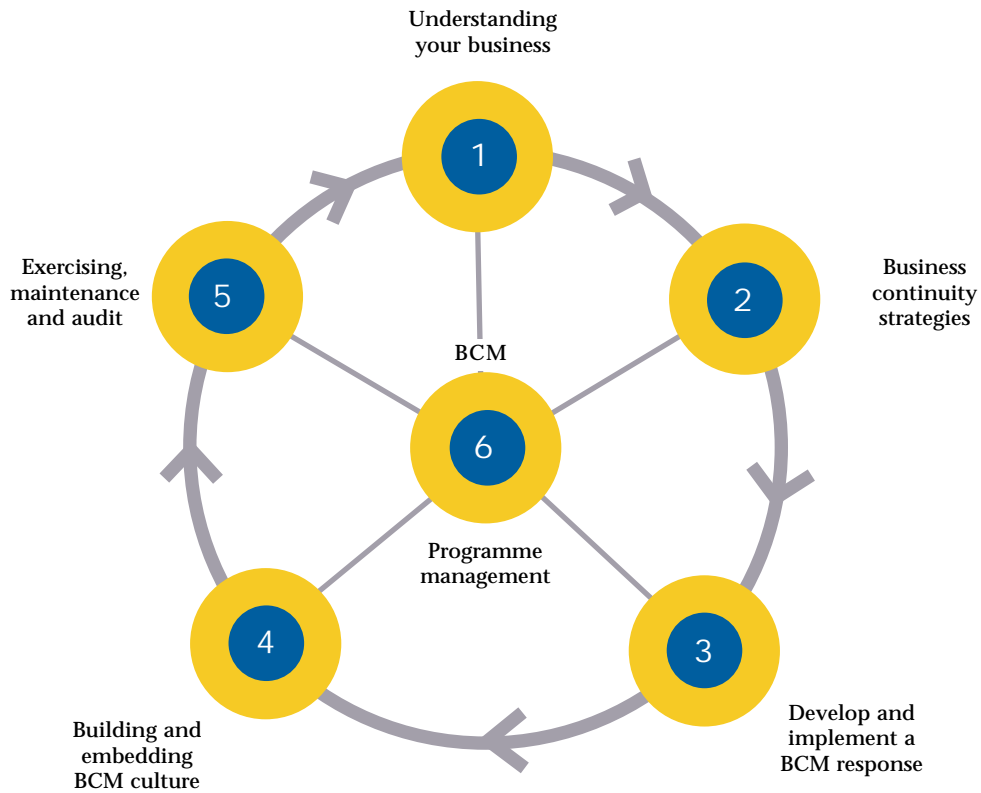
Understanding your business

1

Business continuity strategies

2

Develop and implement a BCM response

3

Building and embedding BCM culture

4

Exercising, maintenance and audit

5

BCM

6

Programme management